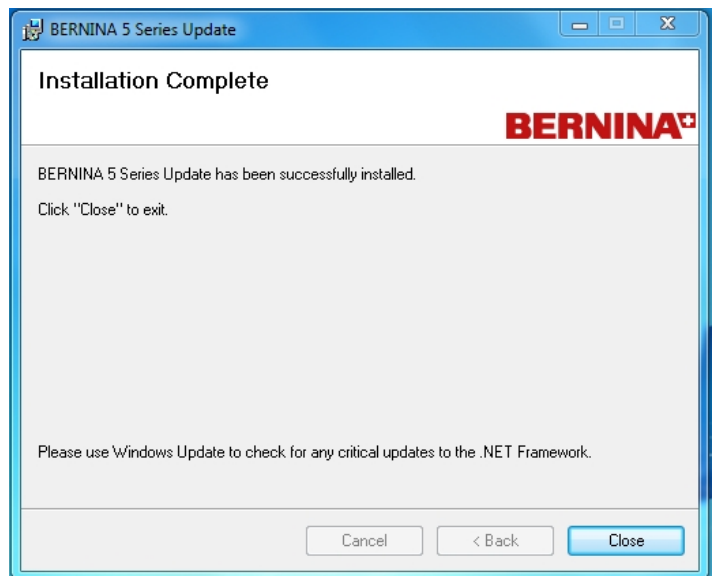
BERNINA 5 Series Update

Installation Complete

BERNINA

BERNINA 5 Series Update has been successfully installed.

Click "Close" to exit.

Please use Windows Update to check for any critical updates to the .NET Framework.

Cancel
< Back
Close